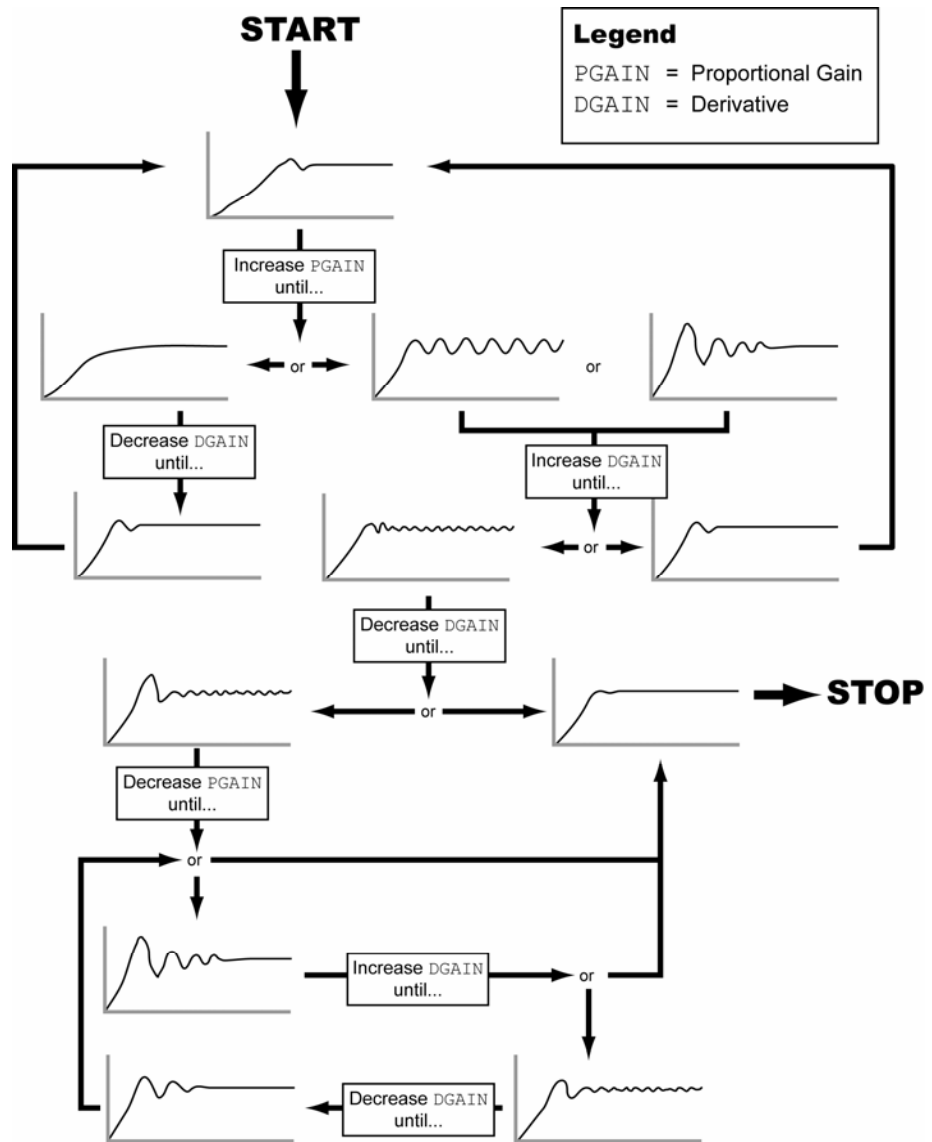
START

Legend
PGAIN = Proportional Gain
DGAIN = Derivative

Increase PGAIN until...

or

or

Decrease DGAIN until...

Increase DGAIN until...

or

Decrease DGAIN until...

or

STOP

Decrease PGAIN until...

or

Increase DGAIN until...

or

Decrease DGAIN until...